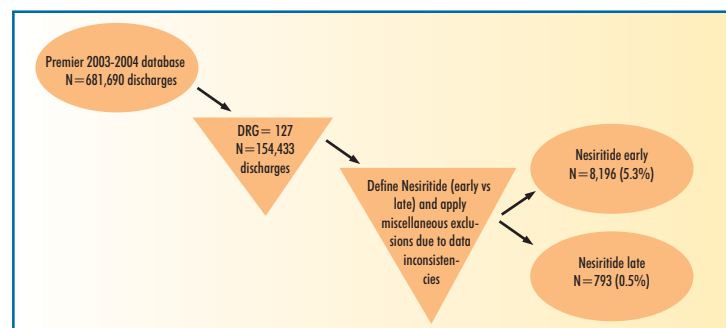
Premier 2003-2004 database
N=681,690 discharges

DRG= 127
N=154,433
discharges

Define Nesiritide (early vs late) and apply miscellaneous exclusions due to data inconsistencies

Nesiritide early
N=8,196 (5.3%)

Nesiritide late
N=793 (0.5%)